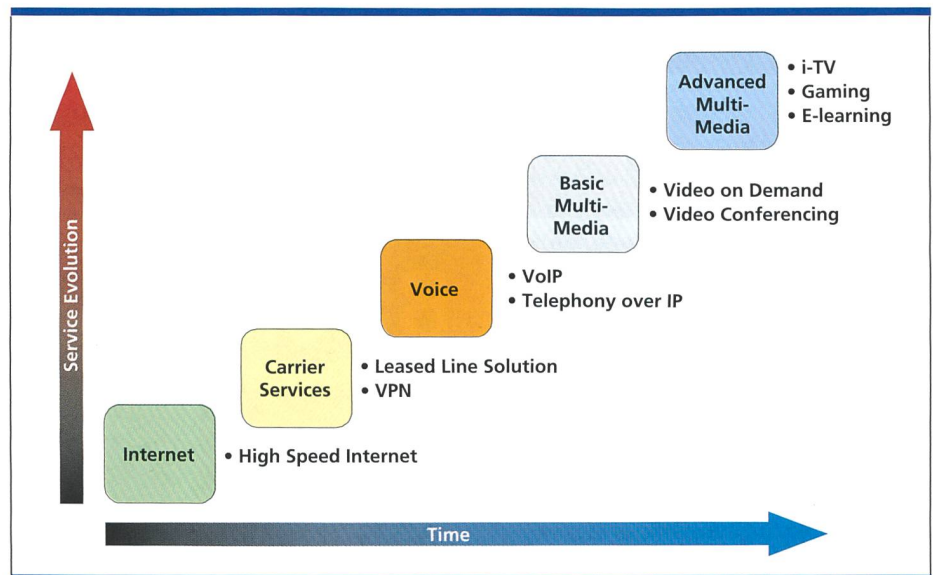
Advanced Multi-Media
• i-TV
• Gaming
• E-learning

Basic Multi-Media
• Video on Demand
• Video Conferencing

Voice
• VoIP
• Telephony over IP

Carrier Services
• Leased Line Solution
• VPN

Internet
• High Speed Internet

Service Evolution

Time